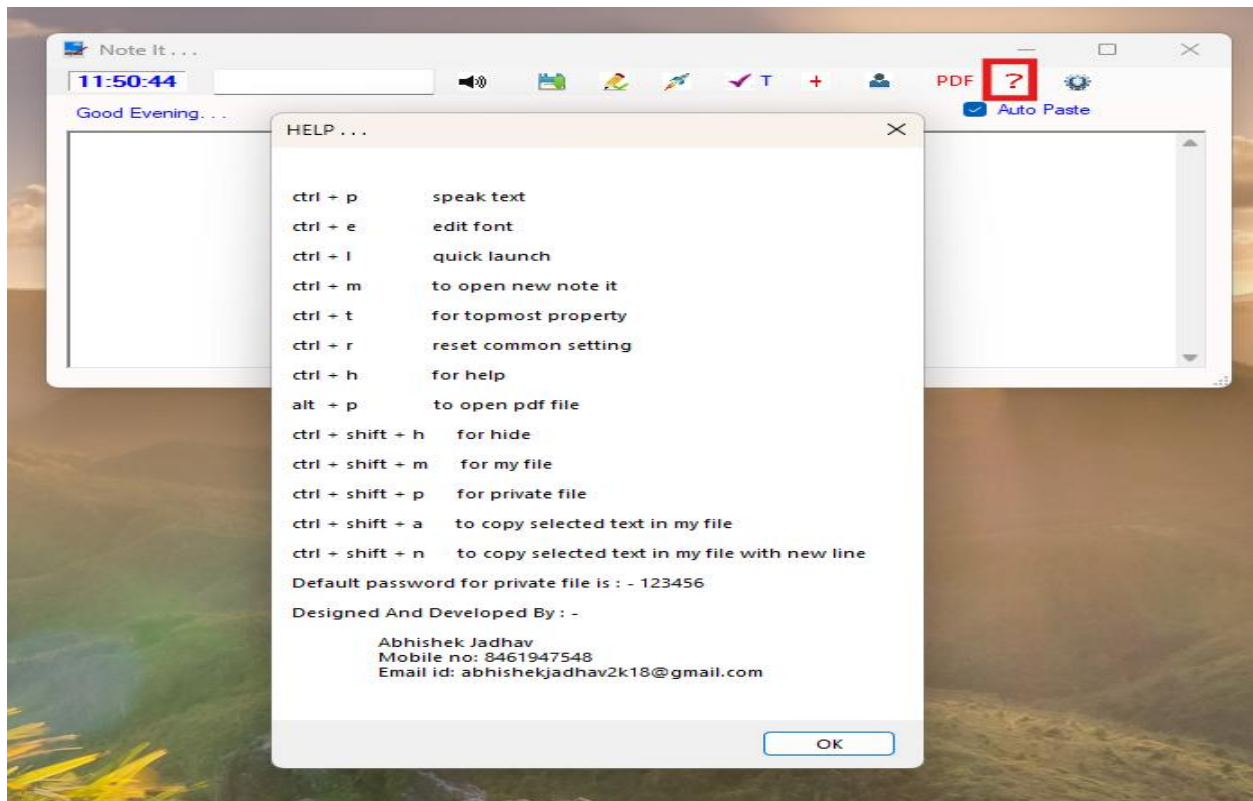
Note It . . .

11:50:44

T + PDF ?

Good Evening. . .

Auto Paste

HELP . . .

ctrl + p speak text
ctrl + e edit font
ctrl + l quick launch
ctrl + m to open new note it
ctrl + t for topmost property
ctrl + r reset common setting
ctrl + h for help
alt + p to open pdf file
ctrl + shift + h for hide
ctrl + shift + m for my file
ctrl + shift + p for private file
ctrl + shift + a to copy selected text in my file
ctrl + shift + n to copy selected text in my file with new line

Default password for private file is : - 123456

Designed And Developed By : -

Abhishek Jadhav
Mobile no: 8461947548
Email id: abhishekjadhav2k18@gmail.com

OK